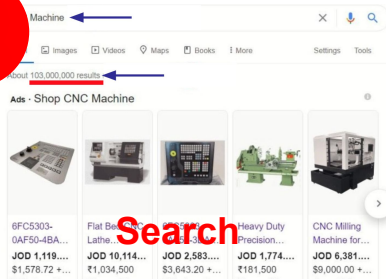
Machine

Images Videos Maps Books More Settings Tools

About 103,000,000 results

Ads · Shop CNC Machine

6FC5303-0AF50-4BA...
JOD 1,119....
$1,578.72 +...

Flat Be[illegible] Lathe...
JOD 10,114...
₹1,034,500

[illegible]
JOD 2,583....
$3,643.20 +...

Heavy Duty Precision...
JOD 1,774....
₹181,500

CNC Milling Machine for...
JOD 6,381....
$9,000.00 +...

Search